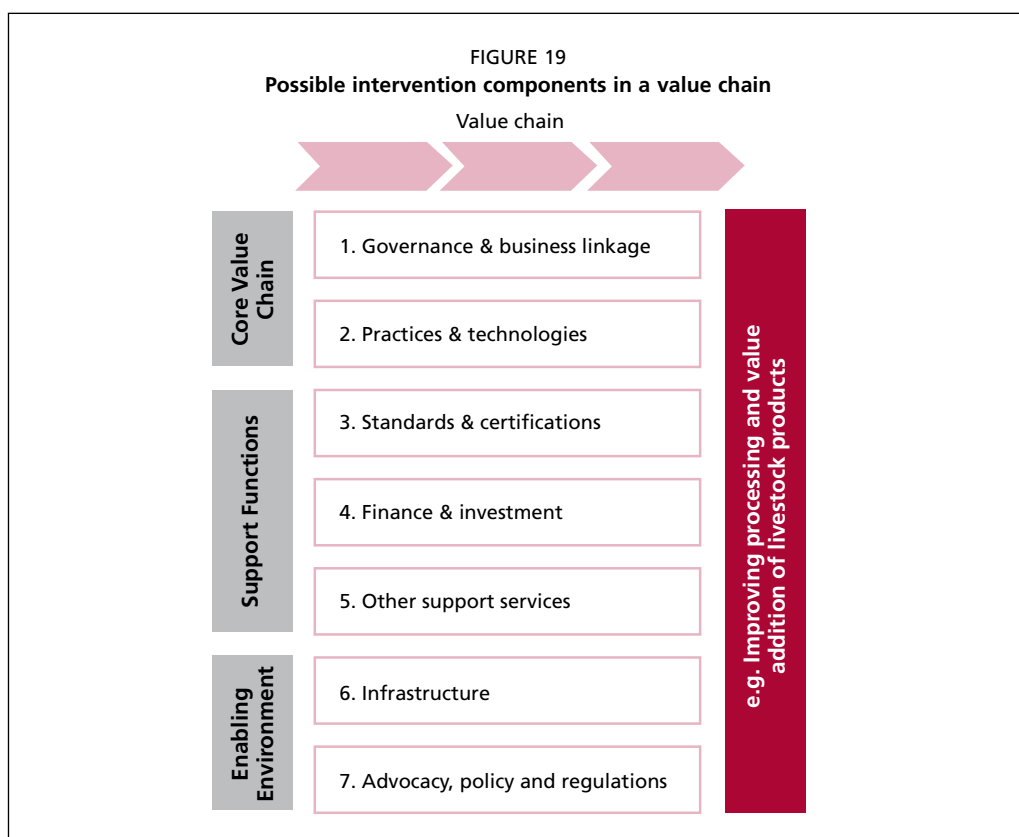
FIGURE 19
**Possible intervention components in a value chain**

Value chain

Core Value Chain

1. Governance & business linkage

2. Practices & technologies

Support Functions

3. Standards & certifications

4. Finance & investment

5. Other support services

Enabling Environment

6. Infrastructure

7. Advocacy, policy and regulations

e.g. Improving processing and value addition of livestock products